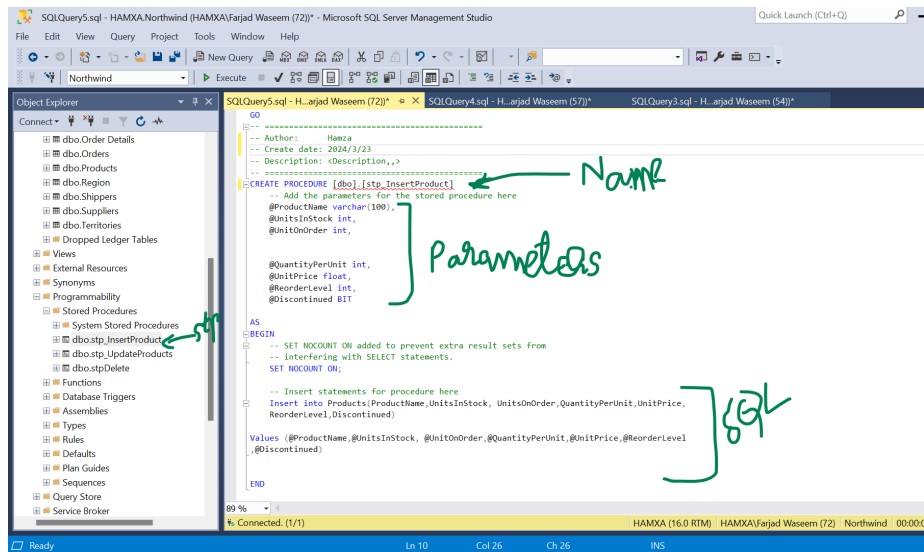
SQLQuery5.sql - HAMXA.Northwind (HAMXA\Farjad Waseem (72))* - Microsoft SQL Server Management Studio

Quick Launch (Ctrl+Q)

File Edit View Query Project Tools Window Help

New Query

Northwind

Execute

Object Explorer

Connect

dbo.Order Details
dbo.Orders
dbo.Products
dbo.Region
dbo.Shippers
dbo.Suppliers
dbo.Territories
Dropped Ledger Tables
Views
External Resources
Synonyms
Programmability
Stored Procedures
System Stored Procedures
dbo.stp_InsertProduct
dbo.stp_UpdateProducts
dbo.stpDelete
Functions
Database Triggers
Assemblies
Types
Rules
Defaults
Plan Guides
Sequences
Query Store
Service Broker

SQLQuery5.sql - H...arjad Waseem (72))*
SQLQuery4.sql - H...arjad Waseem (57))*
SQLQuery3.sql - H...arjad Waseem (54))*

GO
-- =============================================
-- Author: Hamza
-- Create date: 2024/3/23
-- Description: <Description,,>
-- =============================================
CREATE PROCEDURE [dbo].[stp_InsertProduct]
-- Add the parameters for the stored procedure here
@ProductName varchar(100),
@UnitsInStock int,
@UnitOnOrder int,

@QuantityPerUnit int,
@UnitPrice float,
@ReorderLevel int,
@Discontinued BIT

AS
BEGIN
-- SET NOCOUNT ON added to prevent extra result sets from
-- interfering with SELECT statements.
SET NOCOUNT ON;

-- Insert statements for procedure here
Insert into Products(ProductName,UnitsInStock, UnitsOnOrder,QuantityPerUnit,UnitPrice,
ReorderLevel,Discontinued)

Values (@ProductName,@UnitsInStock, @UnitOnOrder,@QuantityPerUnit,@UnitPrice,@ReorderLevel
,@Discontinued)

END

Name

Parameters

stp

SQL

89 %

Connected. (1/1)

HAMXA (16.0 RTM) HAMXA\Farjad Waseem (72) Northwind 00:00:

Ready Ln 10 Col 26 Ch 26 INS